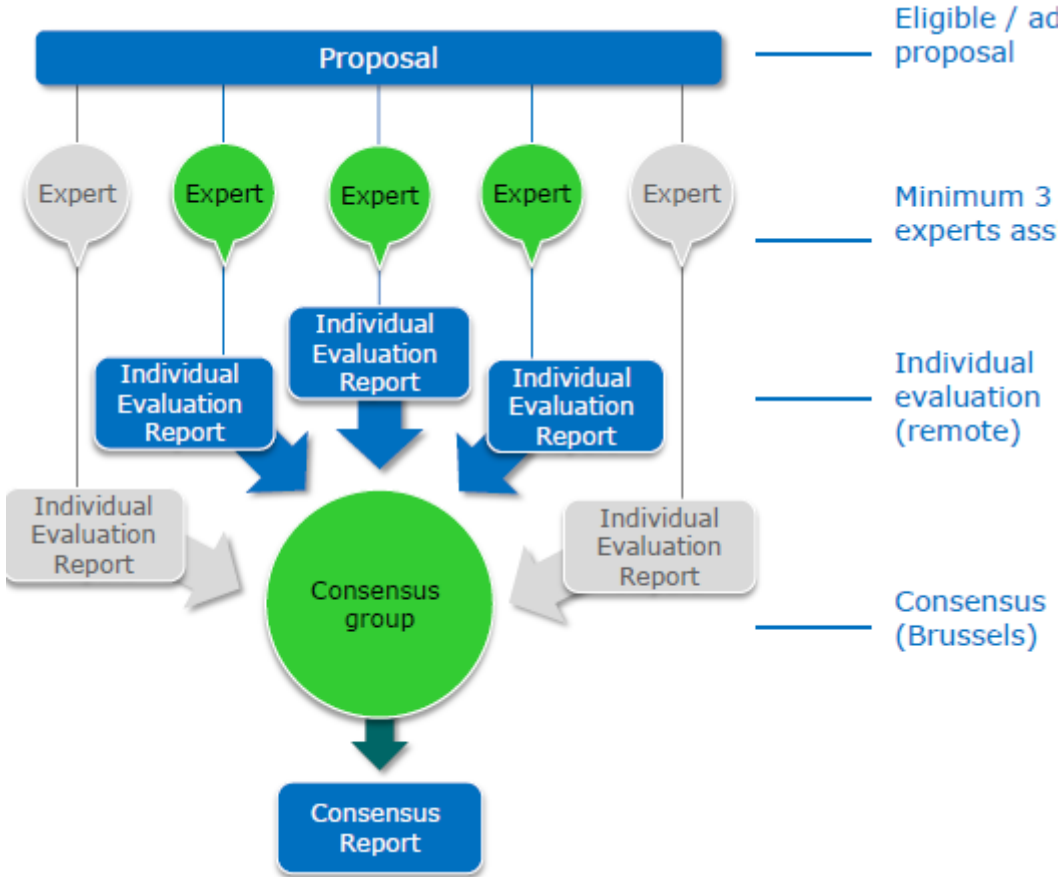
Proposal

Eligible / ad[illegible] proposal

Expert

Expert

Expert

Expert

Expert

Minimum 3 experts ass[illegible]

Individual Evaluation Report

Individual Evaluation Report

Individual Evaluation Report

Individual evaluation (remote)

Individual Evaluation Report

Individual Evaluation Report

Consensus group

Consensus (Brussels)

Consensus Report